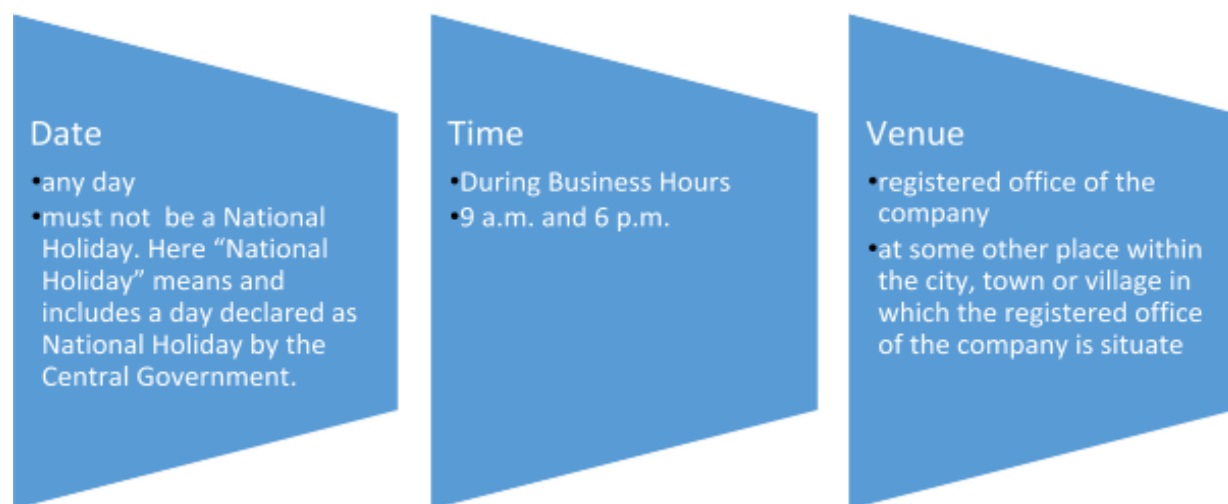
Date
•any day
•must not be a National Holiday. Here “National Holiday” means and includes a day declared as National Holiday by the Central Government.

Time
•During Business Hours
•9 a.m. and 6 p.m.

Venue
•registered office of the company
•at some other place within the city, town or village in which the registered office of the company is situate